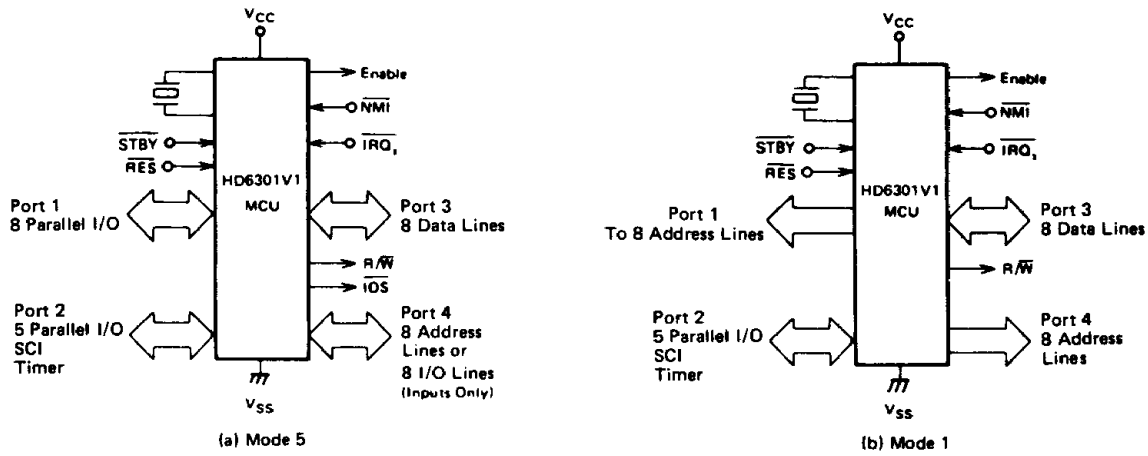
$V_{CC}$

Enable

$\overline{NMI}$

$\overline{STBY}$

$\overline{IRQ_1}$

$\overline{RES}$

HD6301V1

MCU

Port 1
8 Parallel I/O

Port 3
8 Data Lines

$R/\overline{W}$

$\overline{IOS}$

Port 2
5 Parallel I/O
SCI
Timer

Port 4
8 Address Lines or
8 I/O Lines
(Inputs Only)

$V_{SS}$

(a) Mode 5

$V_{CC}$

Enable

$\overline{NMI}$

$\overline{STBY}$

$\overline{IRQ_1}$

$\overline{RES}$

HD6301V1

MCU

Port 1
To 8 Address Lines

Port 3
8 Data Lines

$R/\overline{W}$

Port 2
5 Parallel I/O
SCI
Timer

Port 4
8 Address
Lines

$V_{SS}$

(b) Mode 1